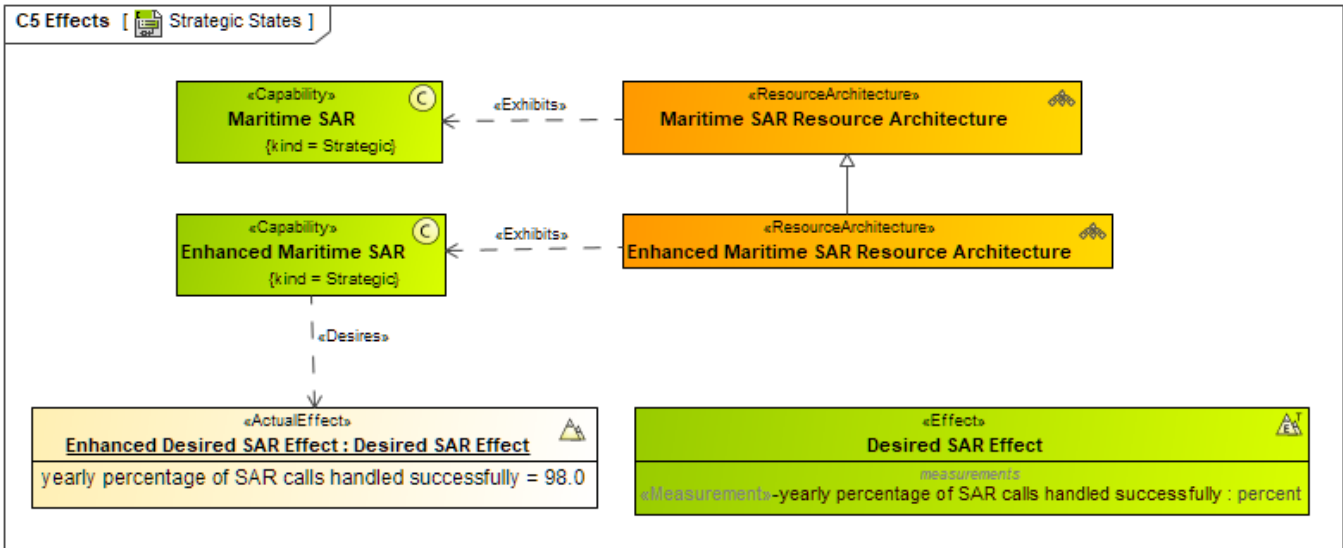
C5 Effects [ Strategic States ]

«Capability»
Maritime SAR
{kind = Strategic}

«Exhibits»

«ResourceArchitecture»
Maritime SAR Resource Architecture

«Capability»
Enhanced Maritime SAR
{kind = Strategic}

«Exhibits»

«ResourceArchitecture»
Enhanced Maritime SAR Resource Architecture

«Desires»

«ActualEffect»
Enhanced Desired SAR Effect : Desired SAR Effect
yearly percentage of SAR calls handled successfully = 98.0

«Effect»
Desired SAR Effect
measurements
«Measurement»-yearly percentage of SAR calls handled successfully : percent